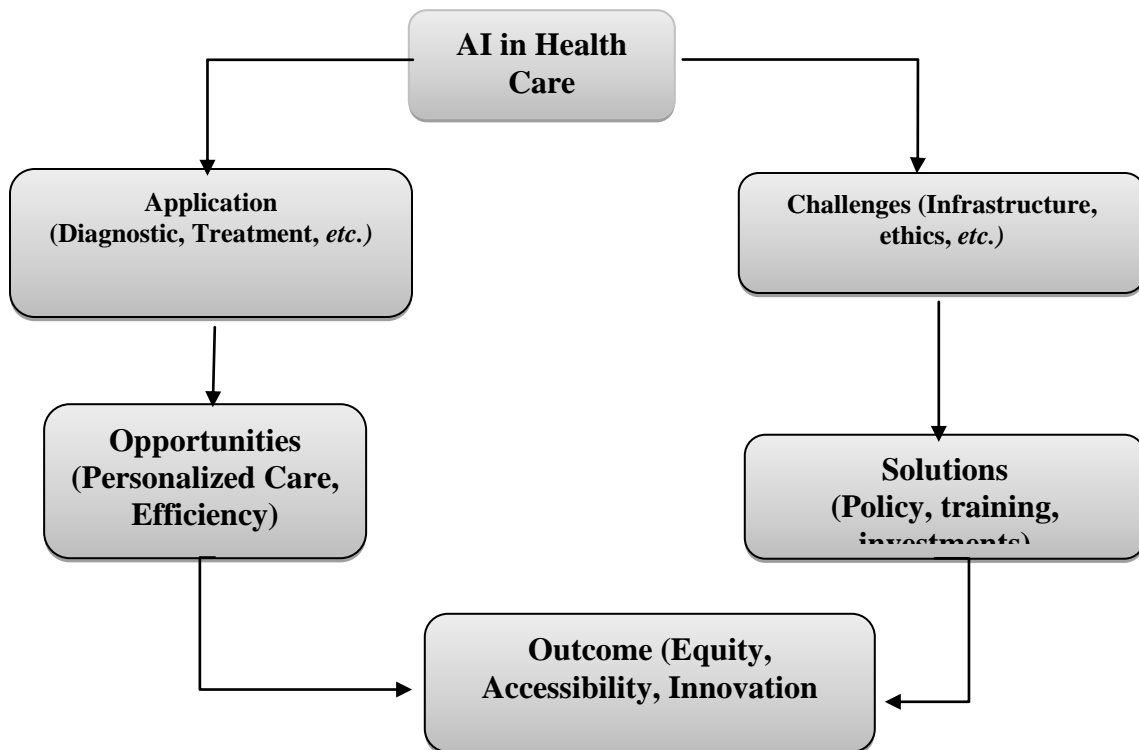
AI in Health Care

Application (Diagnostic, Treatment, *etc.)*

Challenges (Infrastructure, ethics, *etc.)*

Opportunities (Personalized Care, Efficiency)

Solutions (Policy, training, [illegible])

Outcome (Equity, Accessibility, Innovation